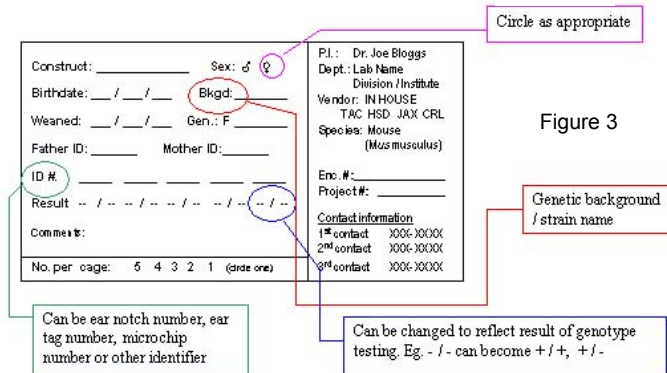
Circle as appropriate

Construct: ______________ Sex: ♂ ♀

Birthdate: ___ / ___ / ___ Bkgd: ______

Weaned: ___ / ___ / ___ Gen.: F ______

Father ID: ______ Mother ID: ______

ID #. _____ _____ _____ _____ _____

Result -- / -- -- / -- -- / -- -- / -- -- / --

Comments:

No. per cage: 5 4 3 2 1 (circle one)

P.I.: Dr. Joe Bloggs
Dept.: Lab Name
Division / Institute
Vendor: IN HOUSE
TAC HSD JAX CRL
Species: Mouse
(Mus musculus)

Enc. #: ____________
Project #: ________

Contact information
1st contact XXX-XXXX
2nd contact XXX-XXXX
3rd contact XXX-XXXX

Figure 3

Genetic background / strain name

Can be ear notch number, ear tag number, microchip number or other identifier

Can be changed to reflect result of genotype testing. Eg. - / - can become + / +, + / -